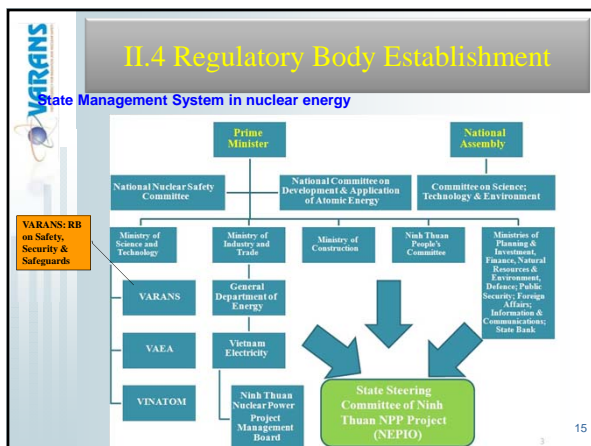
VARANS

II.4 Regulatory Body Establishment

State Management System in nuclear energy

Prime Minister

National Assembly

National Nuclear Safety Committee

National Committee on Development & Application of Atomic Energy

Committee on Science; Technology & Environment

VARANS: RB on Safety, Security & Safeguards

Ministry of Science and Technology

Ministry of Industry and Trade

Ministry of Construction

Ninh Thuan People's Committee

Ministries of Planning & Investment, Finance, Natural Resources & Environment, Defence; Public Security; Foreign Affairs; Information & Communications; State Bank

VARANS

General Department of Energy

VAEA

Vietnam Electricity

VINATOM

Ninh Thuan Nuclear Power Project Management Board

State Steering Committee of Ninh Thuan NPP Project (NEPIO)

15